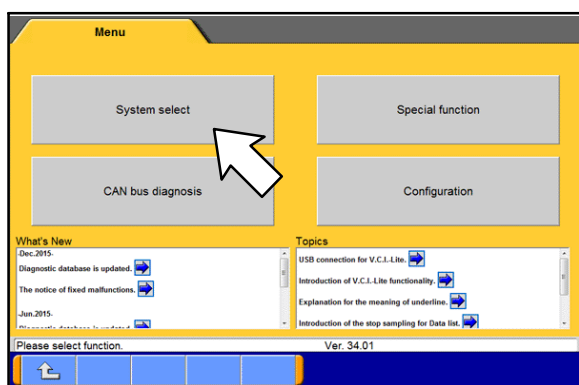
Menu

System select

Special function

CAN bus diagnosis

Configuration

What's New

-Dec.2015-

Diagnostic database is updated.

The notice of fixed malfunctions.

-Jun.2015-

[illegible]

Topics

USB connection for V.C.I.-Lite.

Introduction of V.C.I.-Lite functionality.

Explanation for the meaning of underline.

Introduction of the stop sampling for Data list.

Please select function.

Ver. 34.01